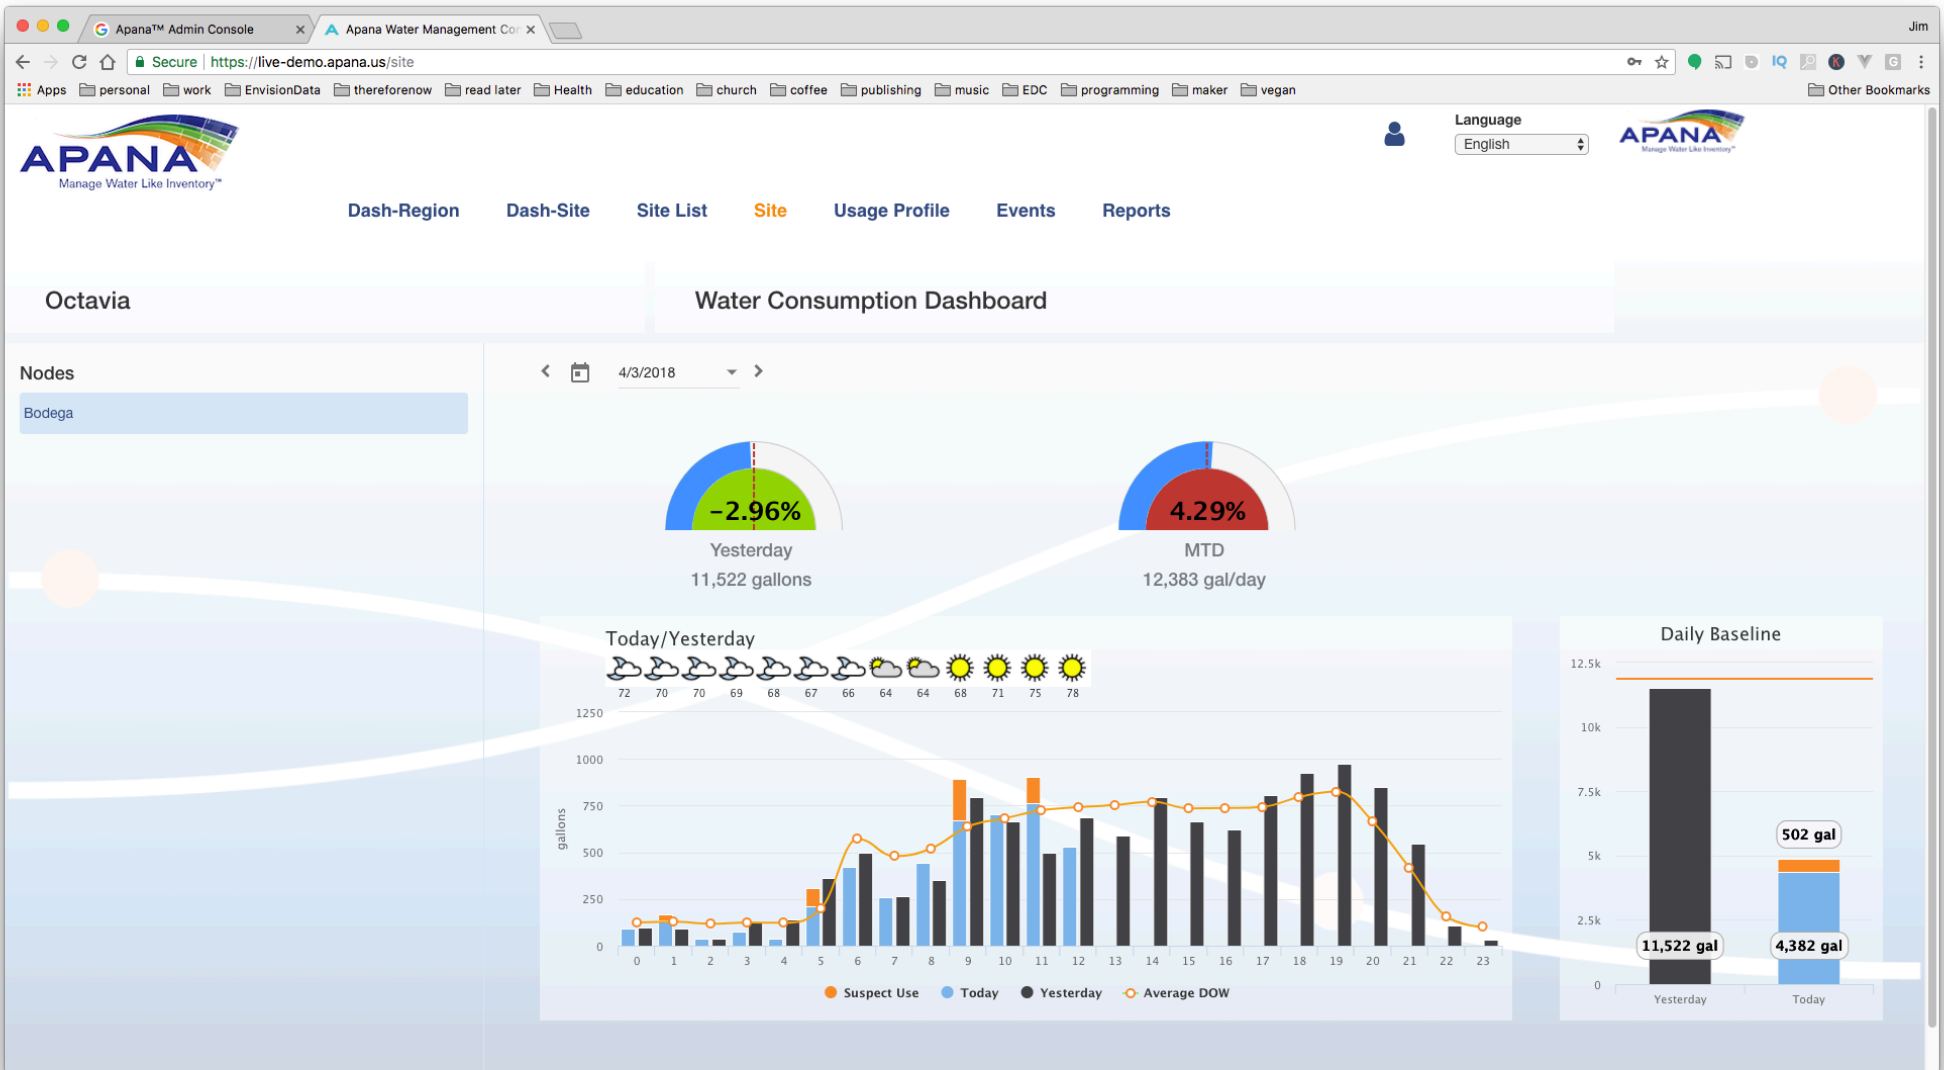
Apana™ Admin Console
Apana Water Management Co
Jim
Secure https://live-demo.apana.us/site
Apps personal work EnvisionData thereforenow read later Health education church coffee publishing music EDC programming maker vegan Other Bookmarks

APANA Manage Water Like Inventory™

Language
English

APANA Manage Water Like Inventory™

Dash-Region Dash-Site Site List Site Usage Profile Events Reports

Octavia

Water Consumption Dashboard

Nodes
Bodega

4/3/2018

-2.96%
Yesterday
11,522 gallons

4.29%
MTD
12,383 gal/day

Today/Yesterday
72 70 70 69 68 67 66 64 64 68 71 75 78

1250
1000
750
500
250
0
gallons
0 1 2 3 4 5 6 7 8 9 10 11 12 13 14 15 16 17 18 19 20 21 22 23

Suspect Use Today Yesterday Average DOW

Daily Baseline
12.5k
10k
7.5k
5k
2.5k
0
502 gal
11,522 gal
4,382 gal
Yesterday
Today